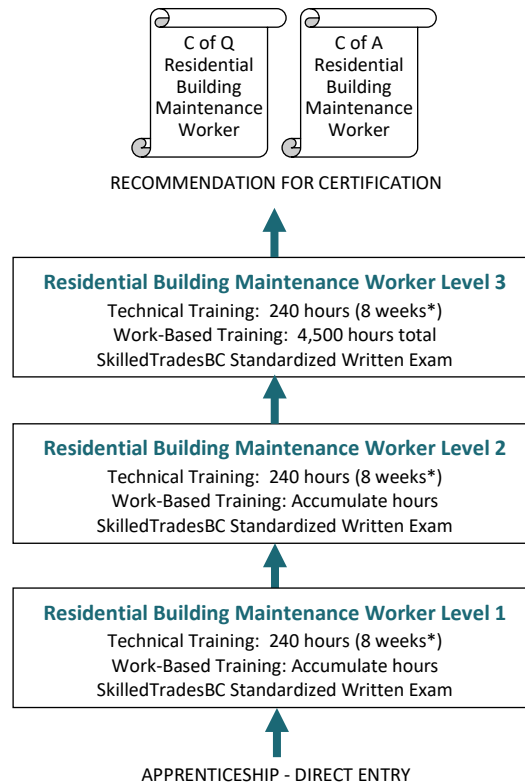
C of Q
Residential Building Maintenance Worker

C of A
Residential Building Maintenance Worker

RECOMMENDATION FOR CERTIFICATION

Residential Building Maintenance Worker Level 3
Technical Training: 240 hours (8 weeks*)
Work-Based Training: 4,500 hours total
SkilledTradesBC Standardized Written Exam

Residential Building Maintenance Worker Level 2
Technical Training: 240 hours (8 weeks*)
Work-Based Training: Accumulate hours
SkilledTradesBC Standardized Written Exam

Residential Building Maintenance Worker Level 1
Technical Training: 240 hours (8 weeks*)
Work-Based Training: Accumulate hours
SkilledTradesBC Standardized Written Exam

APPRENTICESHIP - DIRECT ENTRY